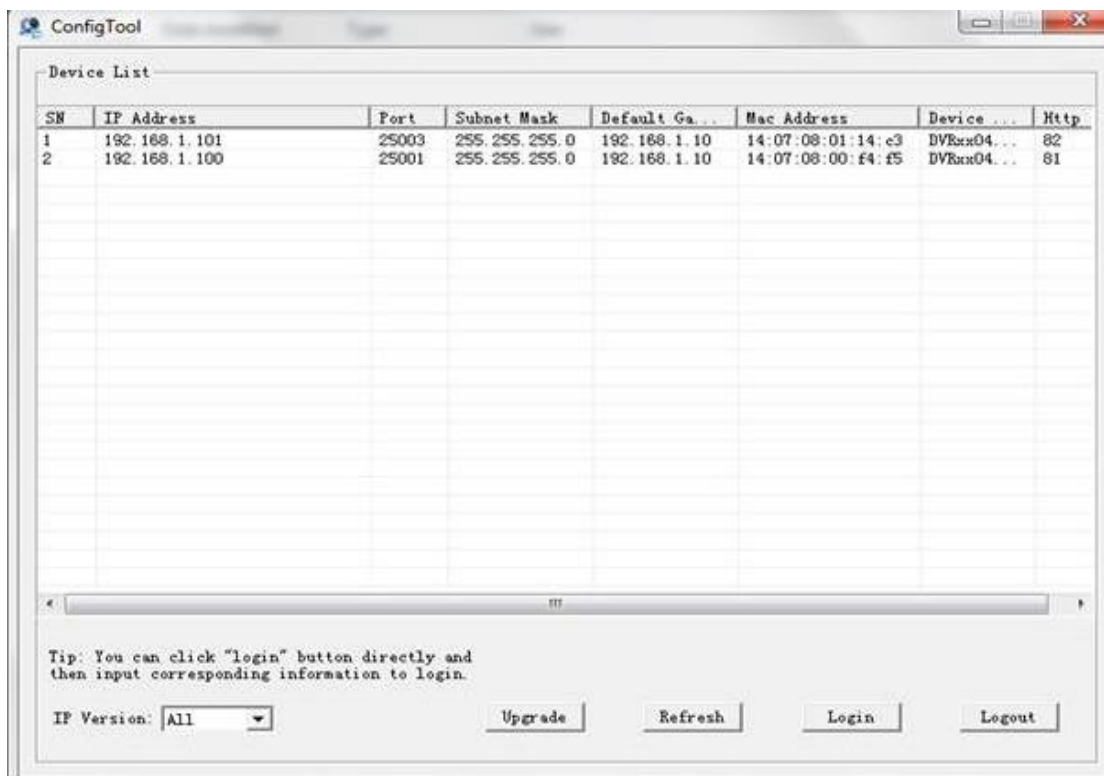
ConfigTool

Device List

| SN | IP Address | Port | Subnet Mask | Default Ga... | Mac Address | Device ... | Http |
|---|---|---|---|---|---|---|---|
| 1 | 192.168.1.101 | 25003 | 255.255.255.0 | 192.168.1.10 | 14:07:08:01:14:c3 | DVRxx04... | 82 |
| 2 | 192.168.1.100 | 25001 | 255.255.255.0 | 192.168.1.10 | 14:07:08:00:f4:f5 | DVRxx04... | 81 |

Tip: You can click "login" button directly and then input corresponding information to login.

IP Version: All

Upgrade

Refresh

Login

Logout